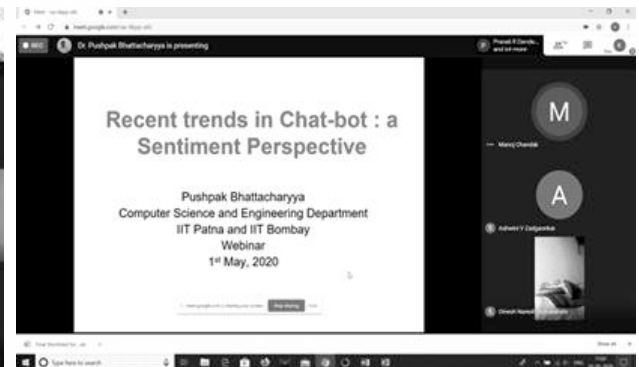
REC

Dr. Pushpak Bhattacharyya is presenting

Pranali R Dandv... and lot more

Recent trends in Chat-bot : a Sentiment Perspective

Pushpak Bhattacharyya
Computer Science and Engineering Department
IIT Patna and IIT Bombay
Webinar
1st May, 2020

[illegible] Stop sharing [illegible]

M

Manoj Chandak

A

Ashwini V Zadgaonkar

Dinesh Namdi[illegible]

Type here to search